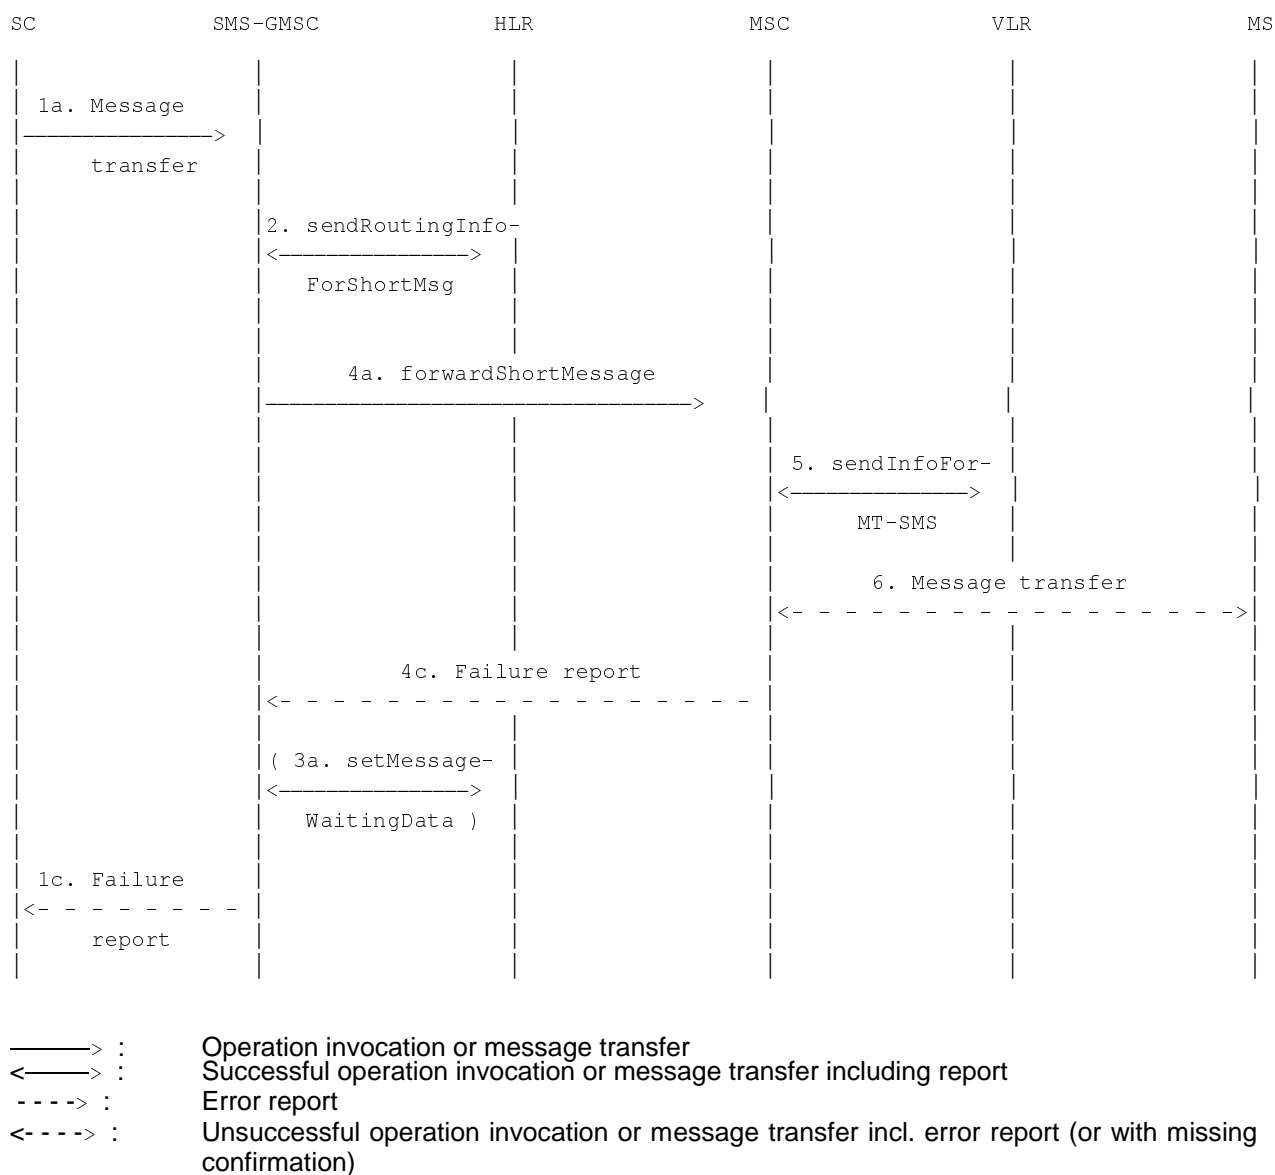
SC SMS-GMSC HLR MSC VLR MS

1a. Message transfer

2. sendRoutingInfoForShortMsg

4a. forwardShortMessage

5. sendInfoForMT-SMS

6. Message transfer

4c. Failure report

( 3a. setMessageWaitingData )

1c. Failure report

———> : Operation invocation or message transfer
<———> : Successful operation invocation or message transfer including report
- - - -> : Error report
<- - - -> : Unsuccessful operation invocation or message transfer incl. error report (or with missing confirmation)